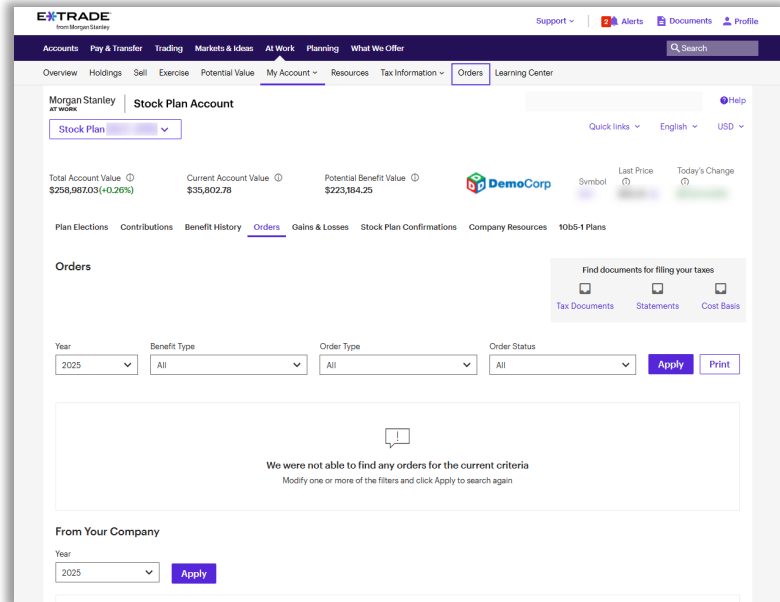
E*TRADE from Morgan Stanley

Support 2 Alerts Documents Profile

Accounts Pay & Transfer Trading Markets & Ideas At Work Planning What We Offer Search

Overview Holdings Sell Exercise Potential Value My Account Resources Tax Information Orders Learning Center

Morgan Stanley AT WORK Stock Plan Account

Help

Stock Plan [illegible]

Quick links English USD

Total Account Value $258,987.03 (+0.26%)

Current Account Value $35,802.78

Potential Benefit Value $223,184.25

DemoCorp

Symbol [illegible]

Last Price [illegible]

Today's Change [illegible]

Plan Elections Contributions Benefit History Orders Gains & Losses Stock Plan Confirmations Company Resources 10b5-1 Plans

Orders

Find documents for filing your taxes

Tax Documents Statements Cost Basis

Year
2025

Benefit Type
All

Order Type
All

Order Status
All

Apply Print

We were not able to find any orders for the current criteria

Modify one or more of the filters and click Apply to search again

From Your Company

Year
2025

Apply